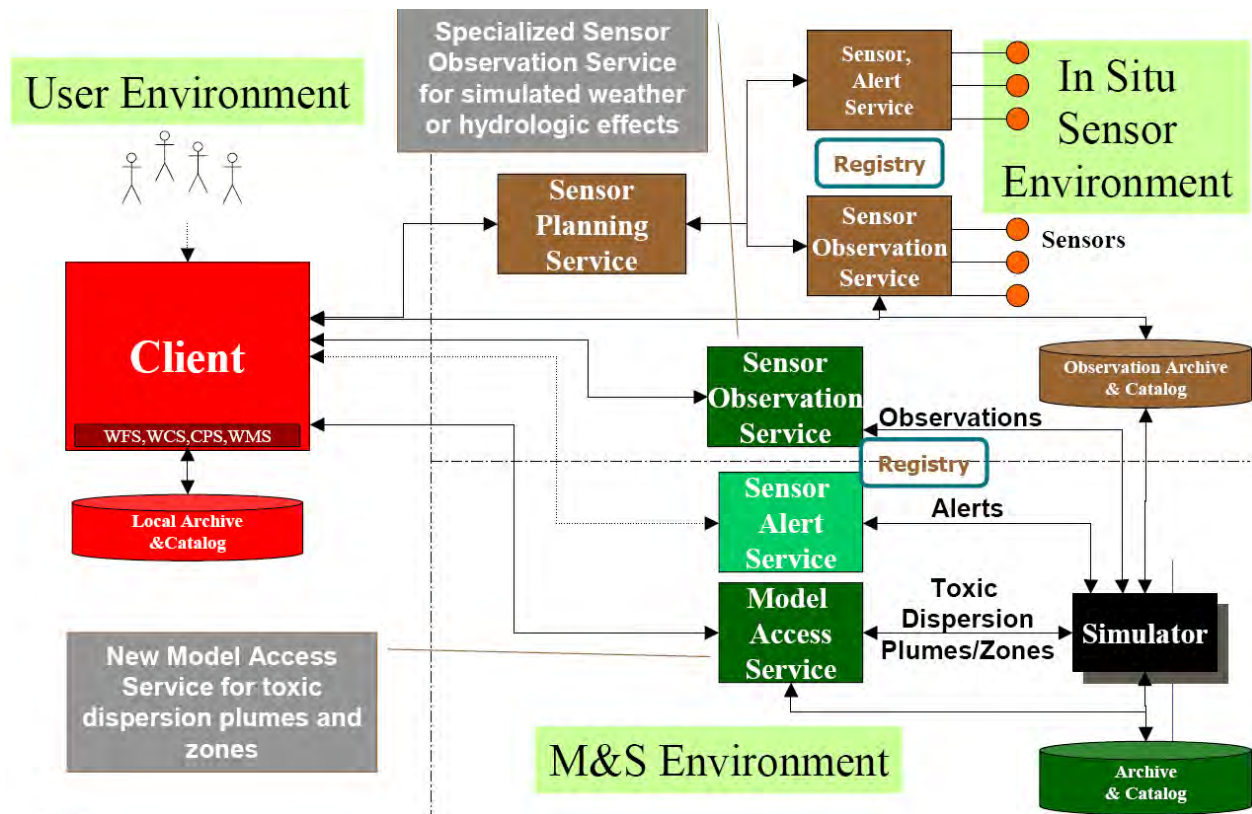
User Environment

Specialized Sensor Observation Service for simulated weather or hydrologic effects

Sensor, Alert Service

In Situ Sensor Environment

Registry

Sensor Planning Service

Sensor Observation Service

Sensors

Client

WFS,WCS,CPS,WMS

Local Archive &Catalog

Observation Archive & Catalog

Sensor Observation Service

Observations

Registry

Sensor Alert Service

Alerts

Model Access Service

Toxic Dispersion Plumes/Zones

Simulator

New Model Access Service for toxic dispersion plumes and zones

M&S Environment

Archive & Catalog